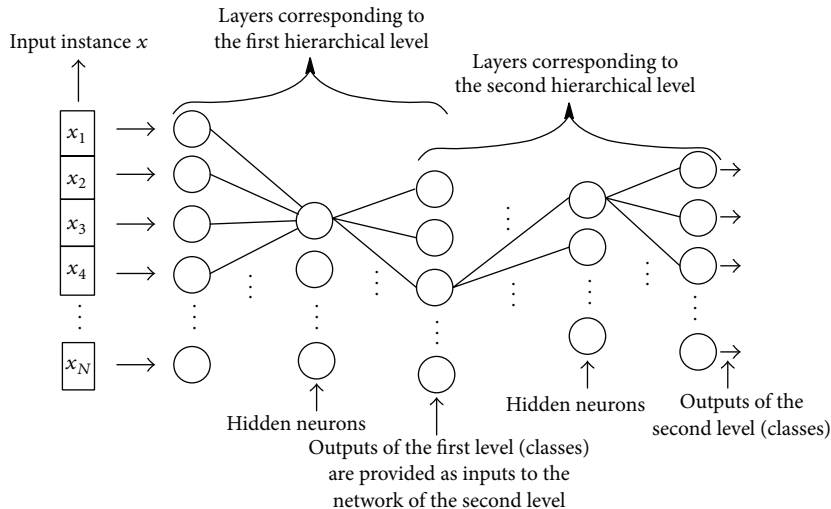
Input instance $x$

Layers corresponding to the first hierarchical level

Layers corresponding to the second hierarchical level

$x_1$

$x_2$

$x_3$

$x_4$

$\vdots$

$x_N$

Hidden neurons

Outputs of the first level (classes) are provided as inputs to the network of the second level

Hidden neurons

Outputs of the second level (classes)